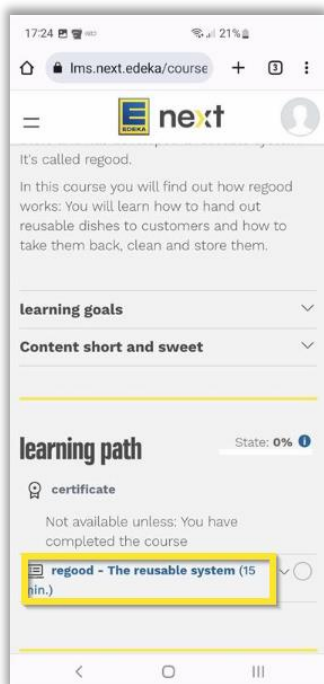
17:24 21%

lms.next.edeka/course + 3 :

E EDEKA next

It's called regood.

In this course you will find out how regood works: You will learn how to hand out reusable dishes to customers and how to take them back, clean and store them.

learning goals

Content short and sweet

learning path

State: 0%

certificate

Not available unless: You have completed the course

regood - The reusable system (15 min.)